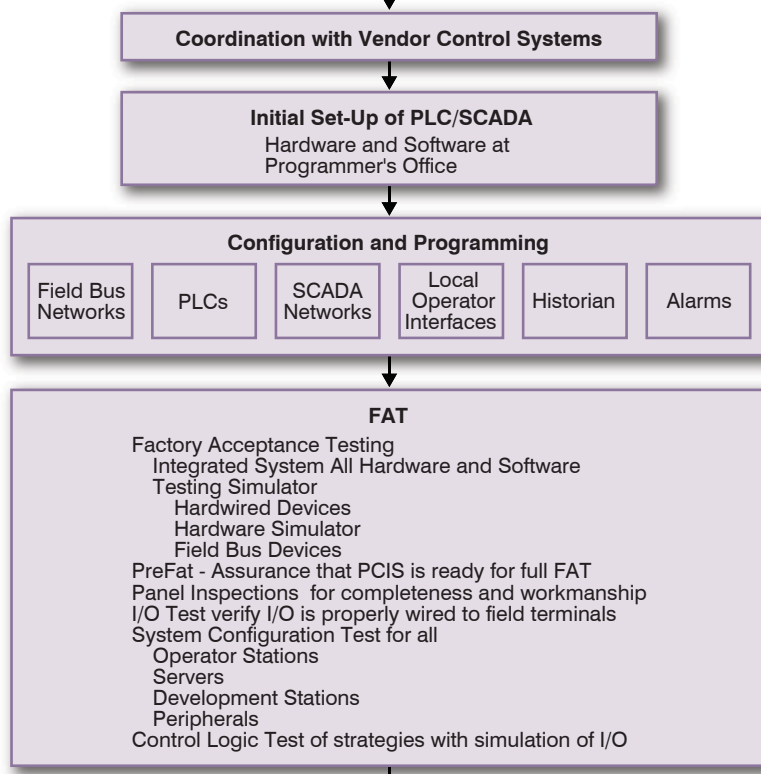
Coordination with Vendor Control Systems

Initial Set-Up of PLC/SCADA
Hardware and Software at Programmer's Office

Configuration and Programming

Field Bus Networks

PLCs

SCADA Networks

Local Operator Interfaces

Historian

Alarms

FAT

Factory Acceptance Testing
Integrated System All Hardware and Software
Testing Simulator
Hardwired Devices
Hardware Simulator
Field Bus Devices
PreFat - Assurance that PCIS is ready for full FAT
Panel Inspections for completeness and workmanship
I/O Test verify I/O is properly wired to field terminals
System Configuration Test for all
Operator Stations
Servers
Development Stations
Peripherals
Control Logic Test of strategies with simulation of I/O